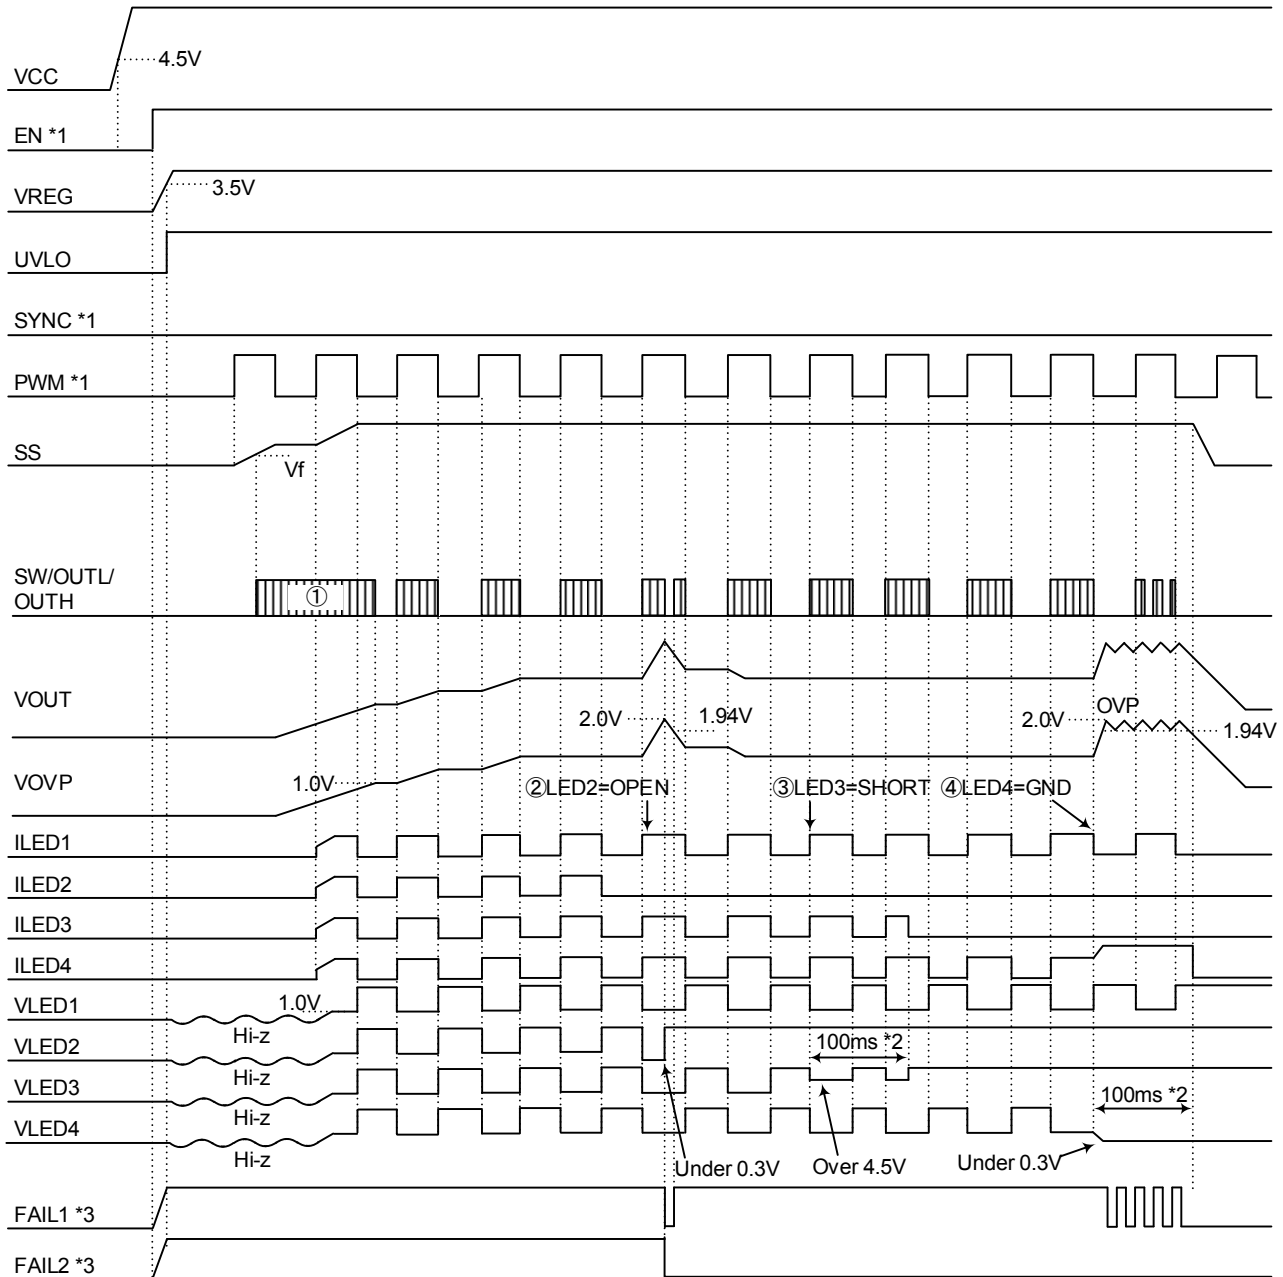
VCC
4.5V
EN *1
VREG
3.5V
UVLO
SYNC *1
PWM *1
SS
Vf
SW/OUTL/ OUTH
①
VOUT
2.0V
1.94V
2.0V
OVP
1.94V
VOVP
1.0V
②LED2=OPEN
③LED3=SHORT
④LED4=GND
ILED1
ILED2
ILED3
ILED4
VLED1
1.0V
VLED2
Hi-z
VLED3
Hi-z
VLED4
Hi-z
Hi-z
100ms *2
100ms *2
Under 0.3V
Over 4.5V
Under 0.3V
FAIL1 *3
FAIL2 *3